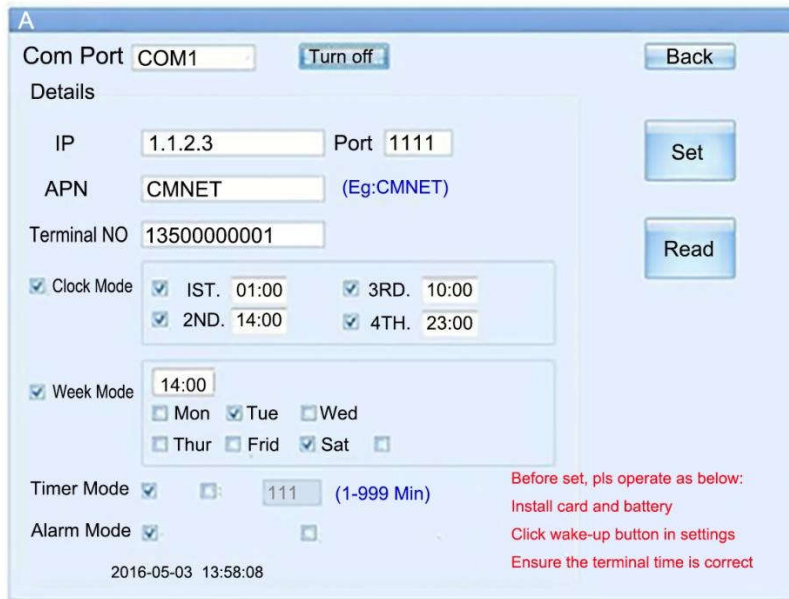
A

Com Port COM1 Turn off Back

Details

IP 1.1.2.3 Port 1111

Set

APN CMNET (Eg:CMNET)

Terminal NO 13500000001

Read

Clock Mode IST. 01:00 3RD. 10:00
2ND. 14:00 4TH. 23:00

Week Mode 14:00
Mon Tue Wed
Thur Frid Sat

Timer Mode 111 (1-999 Min)

Alarm Mode

2016-05-03 13:58:08

Before set, pls operate as below:
Install card and battery
Click wake-up button in settings
Ensure the terminal time is correct